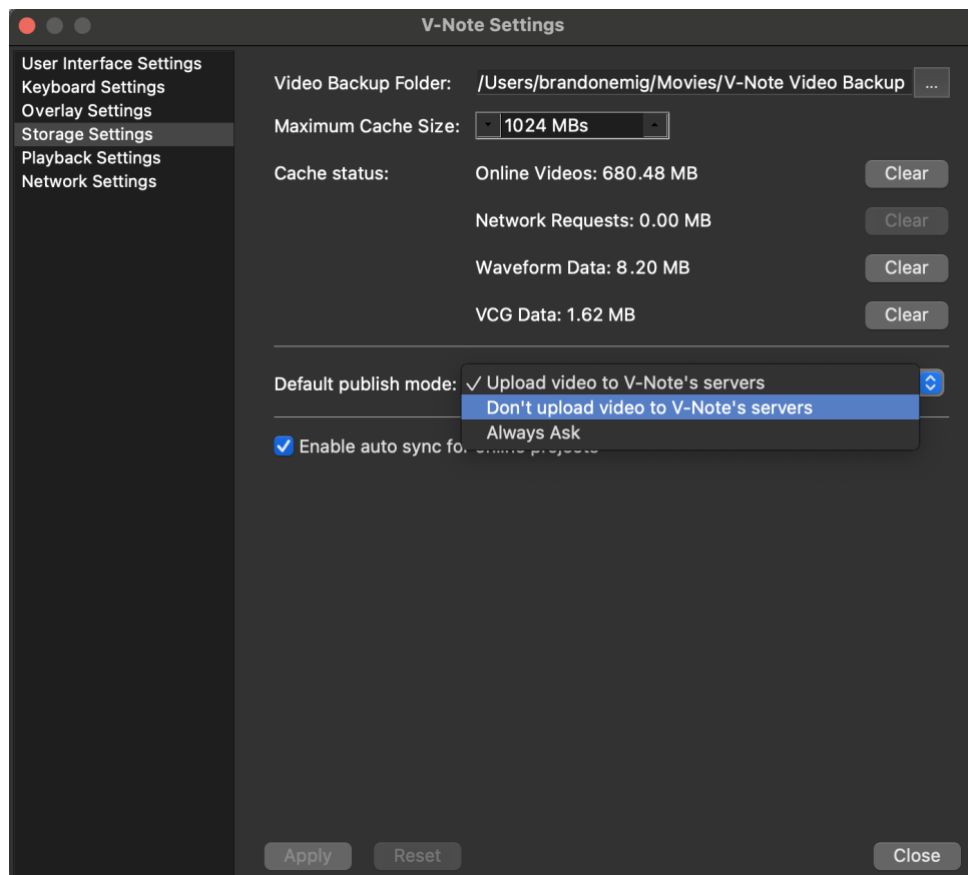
V-Note Settings

User Interface Settings
Keyboard Settings
Overlay Settings
Storage Settings
Playback Settings
Network Settings

Video Backup Folder: /Users/brandonemig/Movies/V-Note Video Backup ...

Maximum Cache Size: 1024 MBs

Cache status: Online Videos: 680.48 MB Clear

Network Requests: 0.00 MB Clear

Waveform Data: 8.20 MB Clear

VCG Data: 1.62 MB Clear

Default publish mode: ✓ Upload video to V-Note's servers
Don't upload video to V-Note's servers
Always Ask

Enable auto sync fo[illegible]

Apply Reset Close